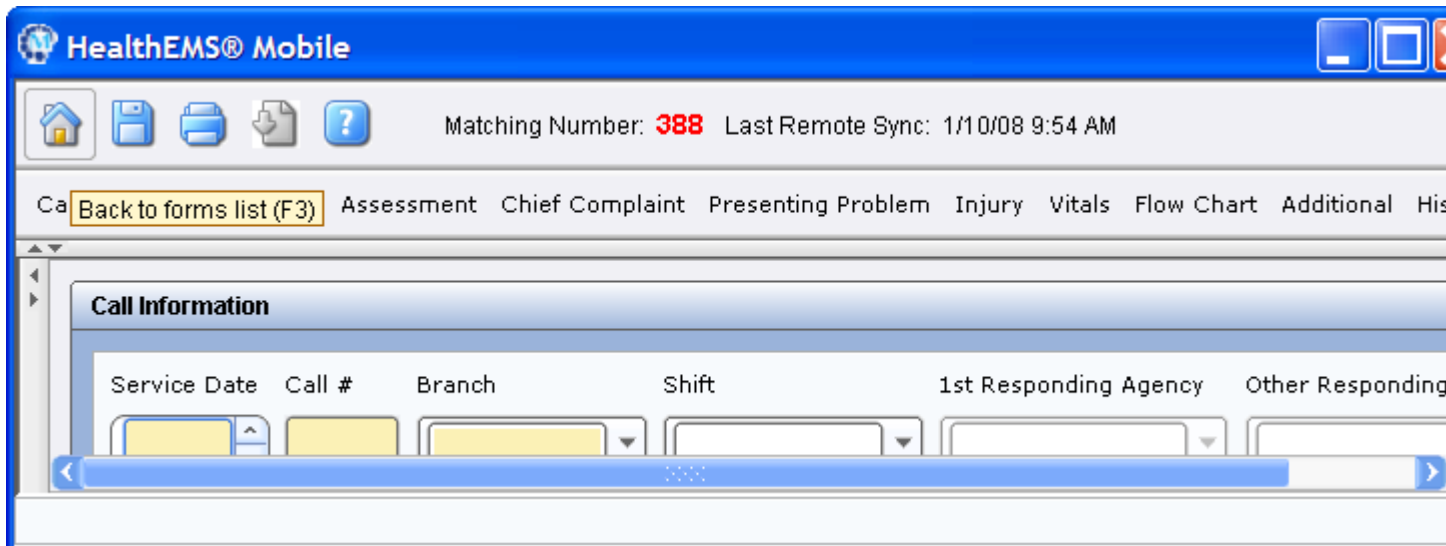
HealthEMS® Mobile

Matching Number: 388 Last Remote Sync: 1/10/08 9:54 AM

Ca Back to forms list (F3) Assessment Chief Complaint Presenting Problem Injury Vitals Flow Chart Additional His

Call Information

Service Date Call # Branch Shift 1st Responding Agency Other Responding